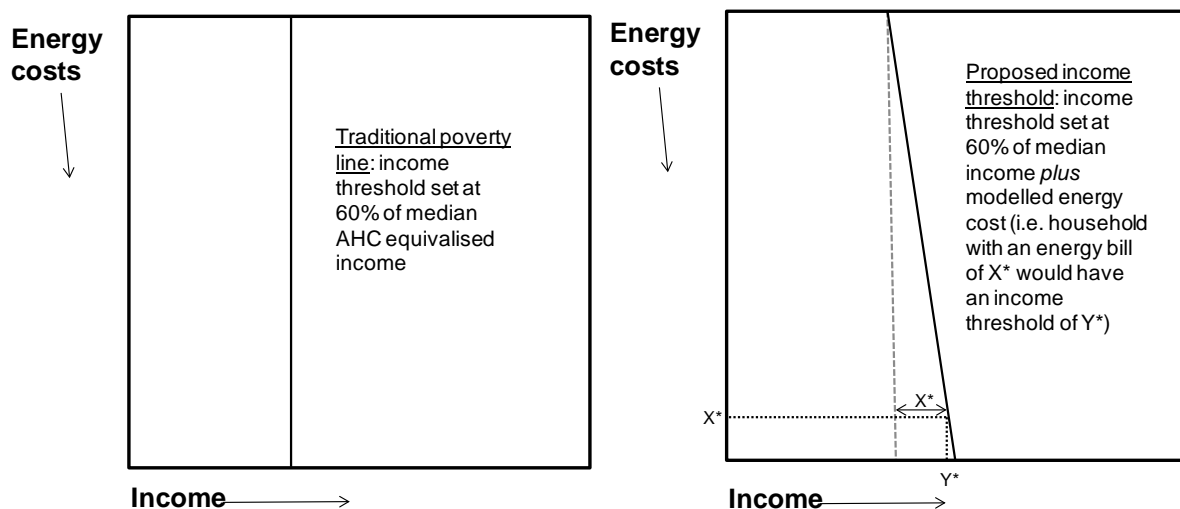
Energy costs

Traditional poverty line: income threshold set at 60% of median AHC equivalised income

Income

Energy costs

Proposed income threshold: income threshold set at 60% of median income *plus* modelled energy cost (i.e. household with an energy bill of X* would have an income threshold of Y*)

X*

X*

Y*

Income